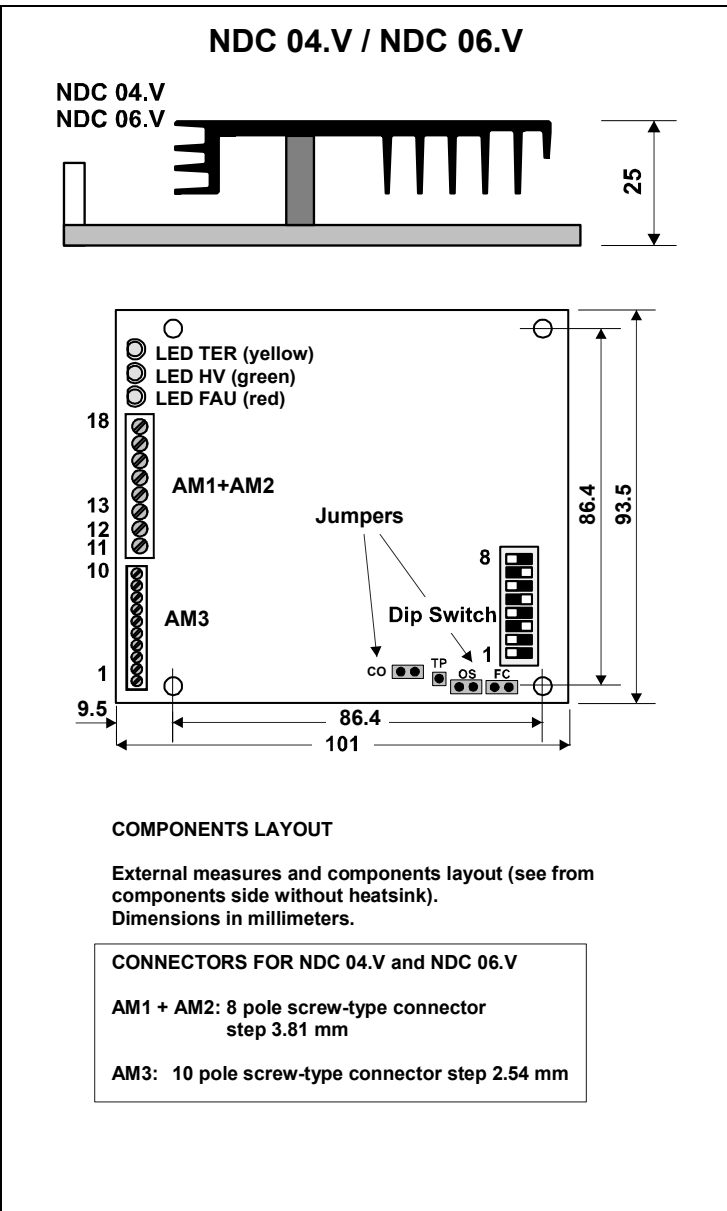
NDC 04.V / NDC 06.V

NDC 04.V
NDC 06.V

25

LED TER (yellow)
LED HV (green)
LED FAU (red)

18

AM1+AM2

13
12
11
10

AM3

1

Jumpers

8

Dip Switch

1

CO TP OS FC

86.4

93.5

9.5

86.4

101

COMPONENTS LAYOUT

External measures and components layout (see from components side without heatsink).
Dimensions in millimeters.

CONNECTORS FOR NDC 04.V and NDC 06.V

AM1 + AM2: 8 pole screw-type connector step 3.81 mm

AM3: 10 pole screw-type connector step 2.54 mm